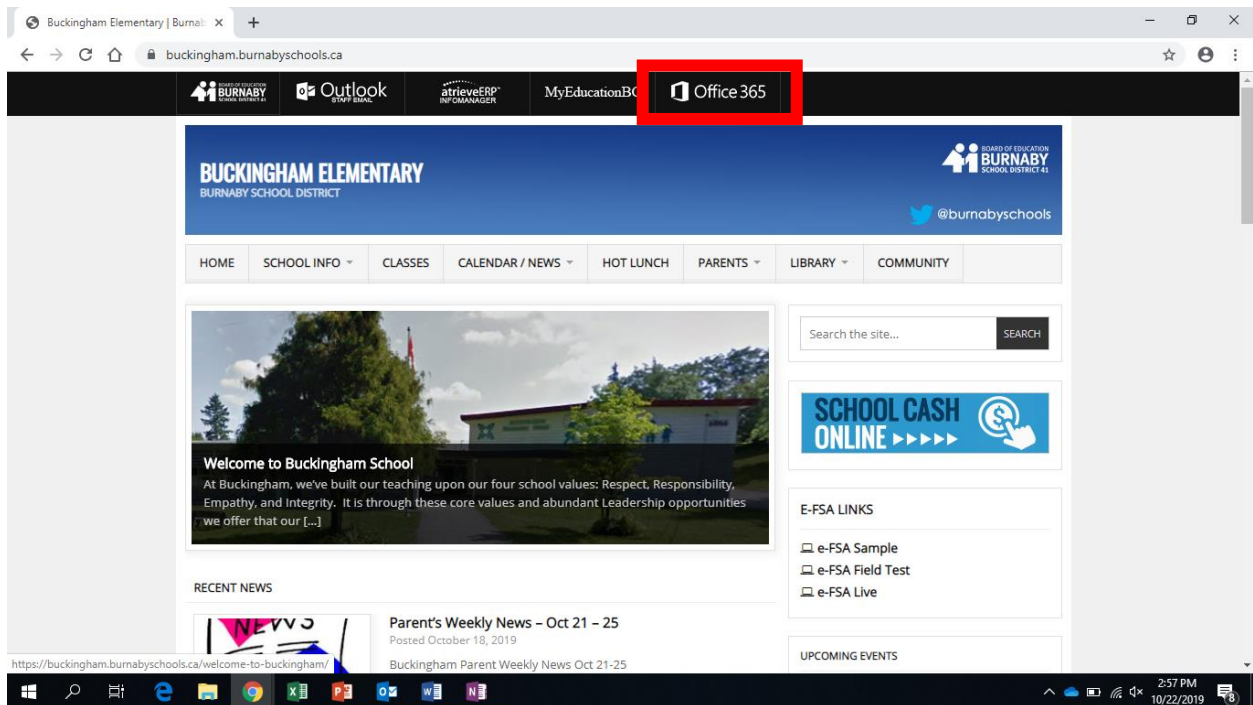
Buckingham Elementary | Burnab ×
+
buckingham.burnabyschools.ca

BOARD OF EDUCATION BURNABY SCHOOL DISTRICT 41
Outlook STAFF EMAIL
atrieveERP INFOMANAGER
MyEducationBC
Office 365

BUCKINGHAM ELEMENTARY
BURNABY SCHOOL DISTRICT

BOARD OF EDUCATION BURNABY SCHOOL DISTRICT 41
@burnabyschools

HOME | SCHOOL INFO | CLASSES | CALENDAR / NEWS | HOT LUNCH | PARENTS | LIBRARY | COMMUNITY

Welcome to Buckingham School
At Buckingham, we've built our teaching upon our four school values: Respect, Responsibility, Empathy, and Integrity. It is through these core values and abundant Leadership opportunities we offer that our [...]

Search the site...
SEARCH

SCHOOL CASH ONLINE ►►►►►

E-FSA LINKS
e-FSA Sample
e-FSA Field Test
e-FSA Live

RECENT NEWS

NEWS

Parent's Weekly News – Oct 21 – 25
Posted October 18, 2019
Buckingham Parent Weekly News Oct 21-25

UPCOMING EVENTS

https://buckingham.burnabyschools.ca/welcome-to-buckingham/

2:57 PM
10/22/2019
8